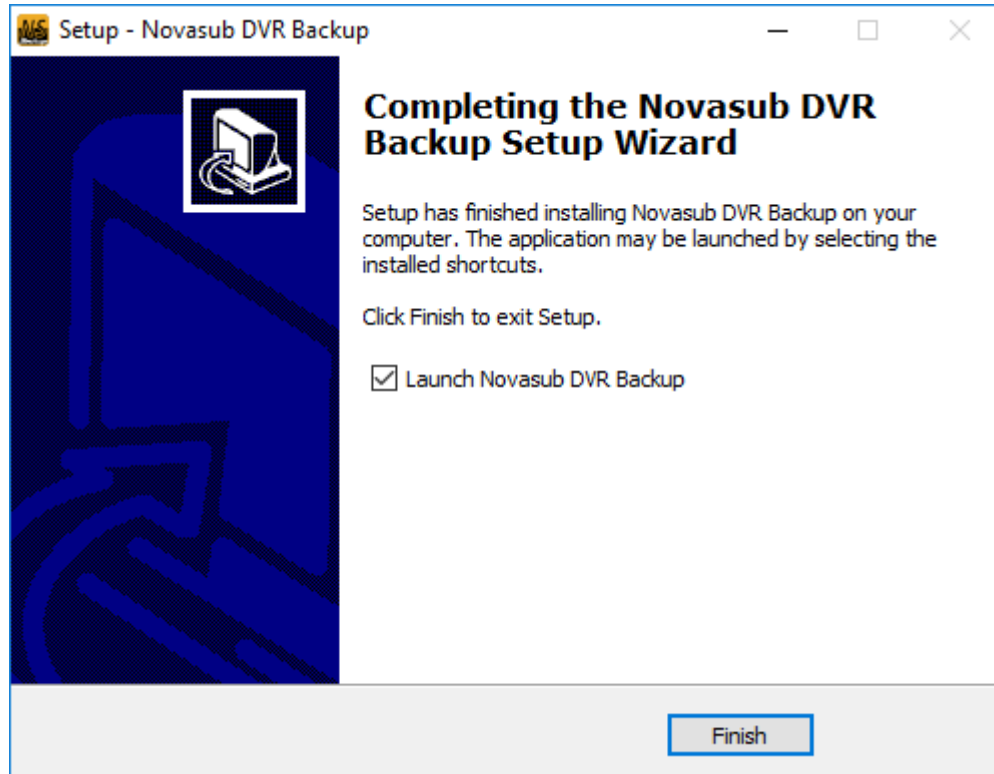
Setup - Novasub DVR Backup

Completing the Novasub DVR Backup Setup Wizard

Setup has finished installing Novasub DVR Backup on your computer. The application may be launched by selecting the installed shortcuts.

Click Finish to exit Setup.

Launch Novasub DVR Backup

Finish